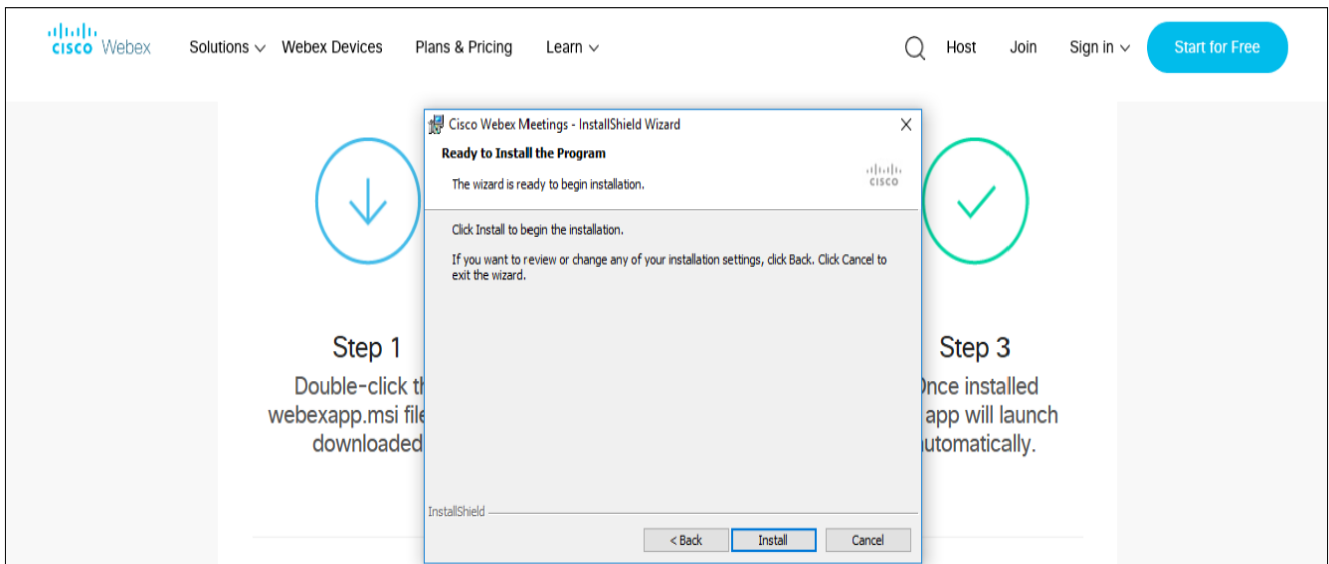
cisco Webex Solutions Webex Devices Plans & Pricing Learn Host Join Sign in Start for Free

Cisco Webex Meetings - InstallShield Wizard

Ready to Install the Program

The wizard is ready to begin installation.

cisco

Click Install to begin the installation.

If you want to review or change any of your installation settings, click Back. Click Cancel to exit the wizard.

InstallShield

< Back Install Cancel

Step 1

Double-click th webexapp.msi file downloaded

Step 3

Once installed app will launch automatically.